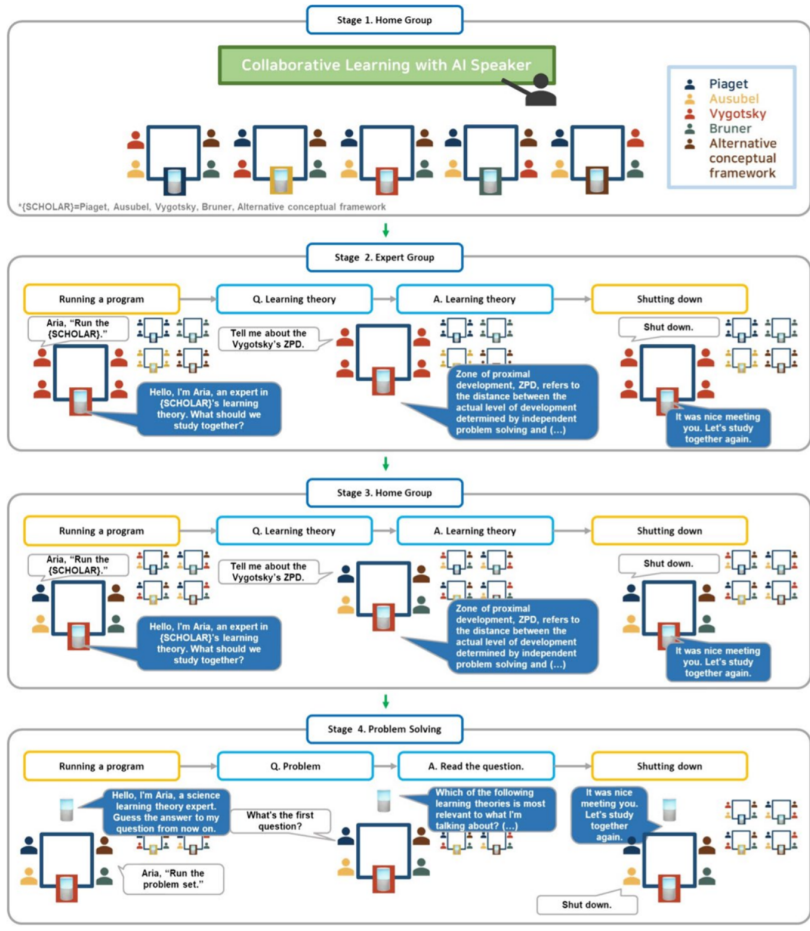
Stage 1. Home Group

Collaborative Learning with AI Speaker

Piaget
Ausubel
Vygotsky
Bruner
Alternative conceptual framework

*{SCHOLAR}=Piaget, Ausubel, Vygotsky, Bruner, Alternative conceptual framework

Stage 2. Expert Group

Running a program

Q. Learning theory

A. Learning theory

Shutting down

Aria, "Run the {SCHOLAR}."

Hello, I'm Aria, an expert in {SCHOLAR}'s learning theory. What should we study together?

Tell me about the Vygotsky's ZPD.

Zone of proximal development, ZPD, refers to the distance between the actual level of development determined by independent problem solving and (...)

Shut down.

It was nice meeting you. Let's study together again.

Stage 3. Home Group

Running a program

Q. Learning theory

A. Learning theory

Shutting down

Aria, "Run the {SCHOLAR}."

Hello, I'm Aria, an expert in {SCHOLAR}'s learning theory. What should we study together?

Tell me about the Vygotsky's ZPD.

Zone of proximal development, ZPD, refers to the distance between the actual level of development determined by independent problem solving and (...)

Shut down.

It was nice meeting you. Let's study together again.

Stage 4. Problem Solving

Running a program

Q. Problem

A. Read the question.

Shutting down

Hello, I'm Aria, a science learning theory expert. Guess the answer to my question from now on.

Aria, "Run the problem set."

What's the first question?

Which of the following learning theories is most relevant to what I'm talking about? (...)

It was nice meeting you. Let's study together again.

Shut down.